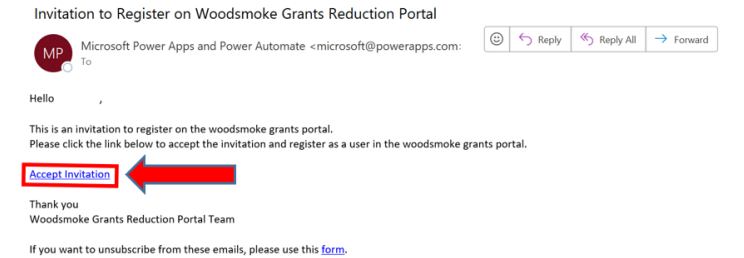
Invitation to Register on Woodsmoke Grants Reduction Portal

MP

Microsoft Power Apps and Power Automate <microsoft@powerapps.com:

To

Reply

Reply All

Forward

Hello ,

This is an invitation to register on the woodsmoke grants portal.
Please click the link below to accept the invitation and register as a user in the woodsmoke grants portal.

Accept Invitation

Thank you
Woodsmoke Grants Reduction Portal Team

If you want to unsubscribe from these emails, please use this form.